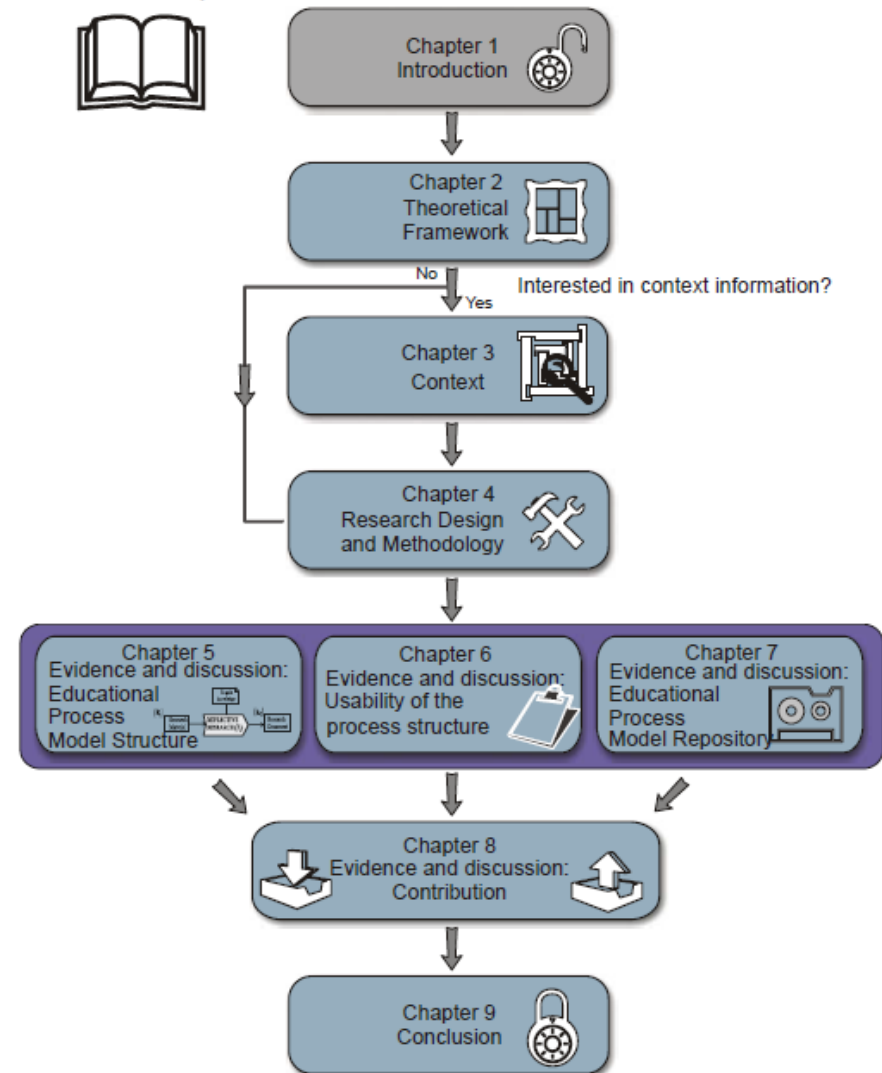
Chapter 1
Introduction

Chapter 2
Theoretical
Framework

No

Yes

Interested in context information?

Chapter 3
Context

Chapter 4
Research Design
and Methodology

Chapter 5
Evidence and discussion:
Educational
Process
Model Structure

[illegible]

Chapter 6
Evidence and discussion:
Usability of the
process structure

Chapter 7
Evidence and discussion:
Educational
Process
Model Repository

Chapter 8
Evidence and discussion:
Contribution

Chapter 9
Conclusion